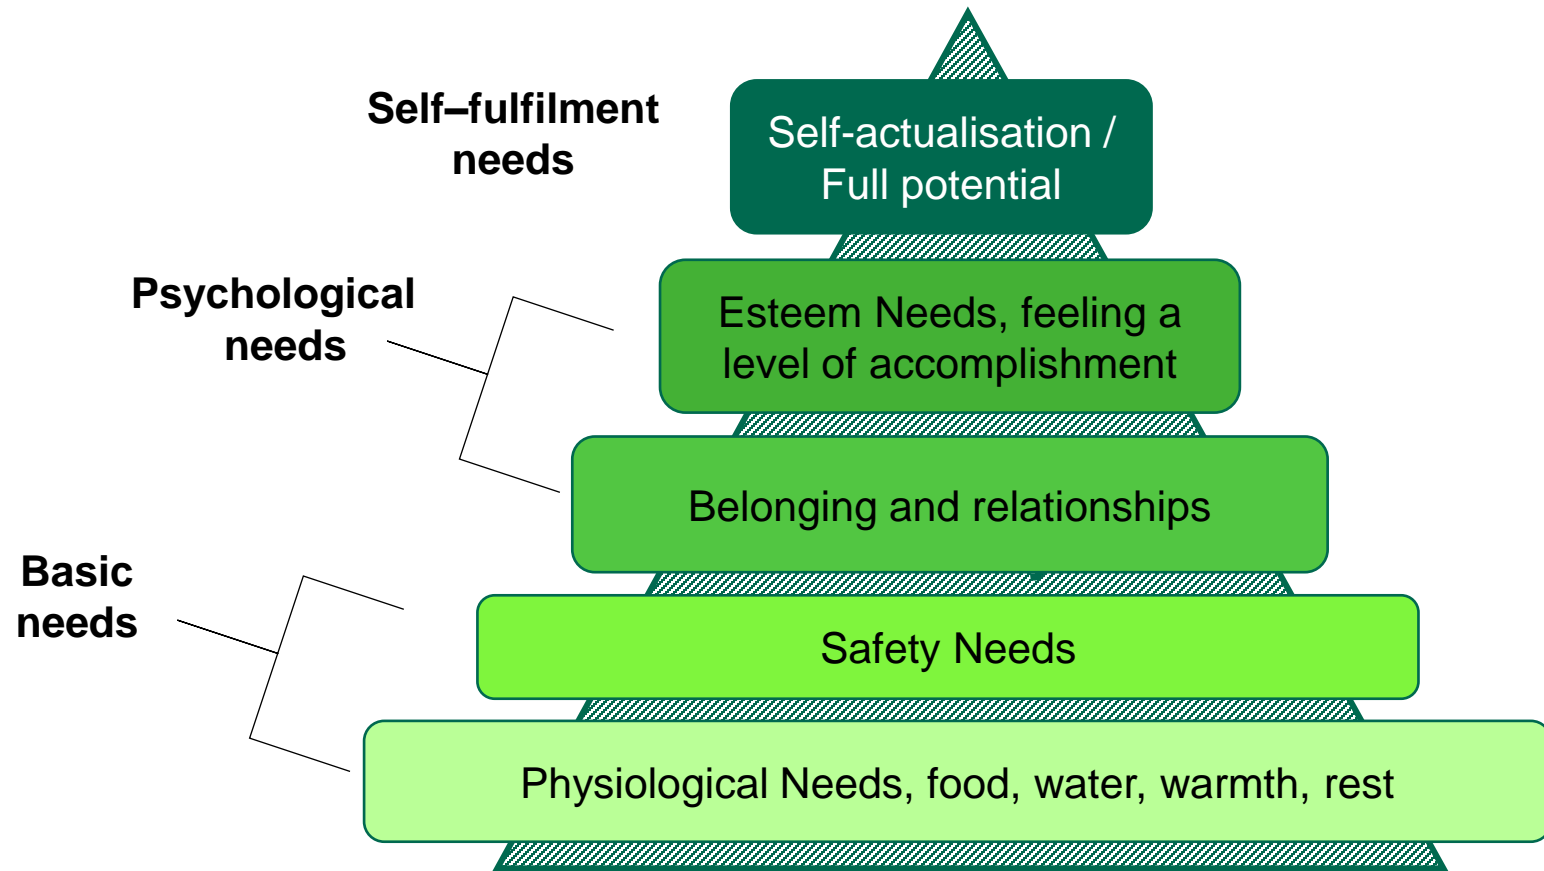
Self–fulfilment needs

Self-actualisation / Full potential

Psychological needs

Esteem Needs, feeling a level of accomplishment

Belonging and relationships

Basic needs

Safety Needs

Physiological Needs, food, water, warmth, rest